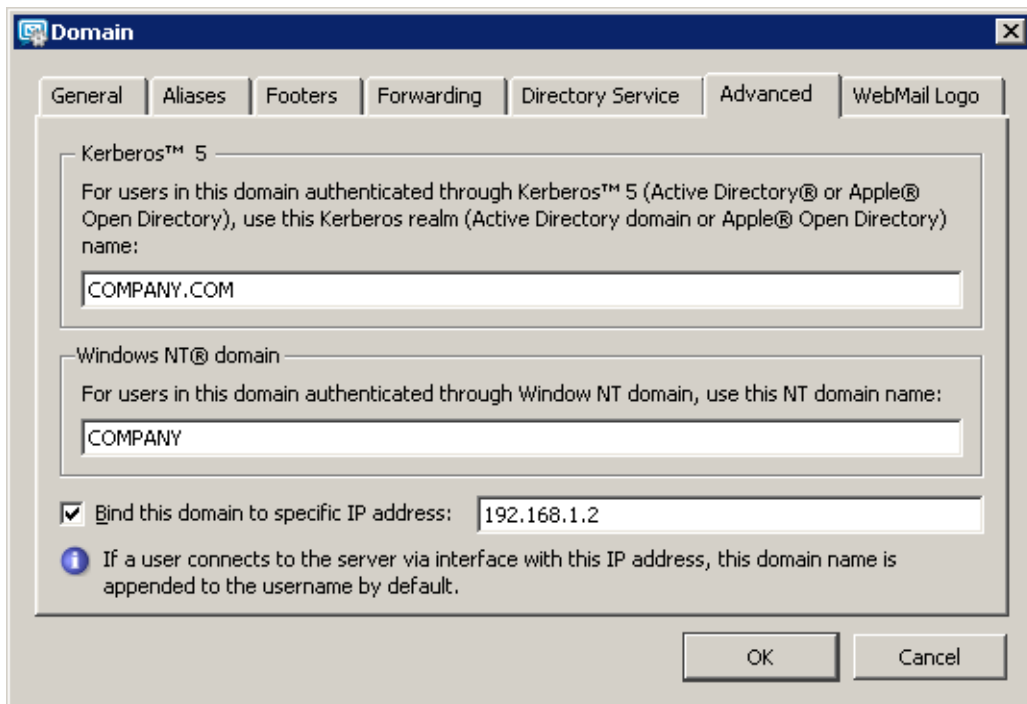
Domain

General | Aliases | Footers | Forwarding | Directory Service | Advanced | WebMail Logo

Kerberos™ 5

For users in this domain authenticated through Kerberos™ 5 (Active Directory® or Apple® Open Directory), use this Kerberos realm (Active Directory domain or Apple® Open Directory) name:

COMPANY.COM

Windows NT® domain

For users in this domain authenticated through Window NT domain, use this NT domain name:

COMPANY

Bind this domain to specific IP address: 192.168.1.2

If a user connects to the server via interface with this IP address, this domain name is appended to the username by default.

OK

Cancel